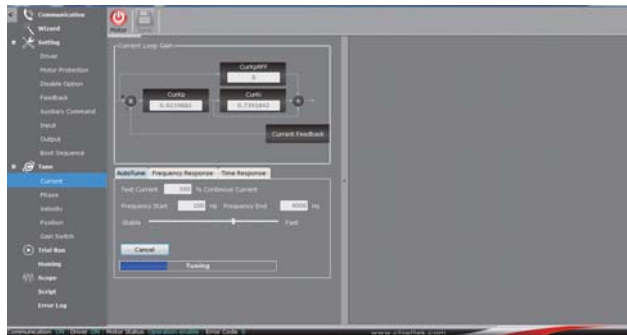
Communication
Wizard
Setting
Driver
Motor Protection
Disable Option
Feedback
Auxiliary Command
Input
Output
Boot Sequence
Tune
Current
Phase
Velocity
Position
Gain Switch
Trial Run
Homing
Scope
Script
Error Log

Motor

Current Loop Gain
CurKpPFF
0
CurKp
0.8210683
CurKi
0.7391842
Current Feedback

AutoTune Frequency Response Time Response
Test Current 100 % Continuous Current
Frequency Start 100 Hz Frequency End 4000 Hz
Stable Fast
Cancel
Tuning

Communication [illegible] Driver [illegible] Motor Status Operation enable Error Code 0
www.cheftek.com